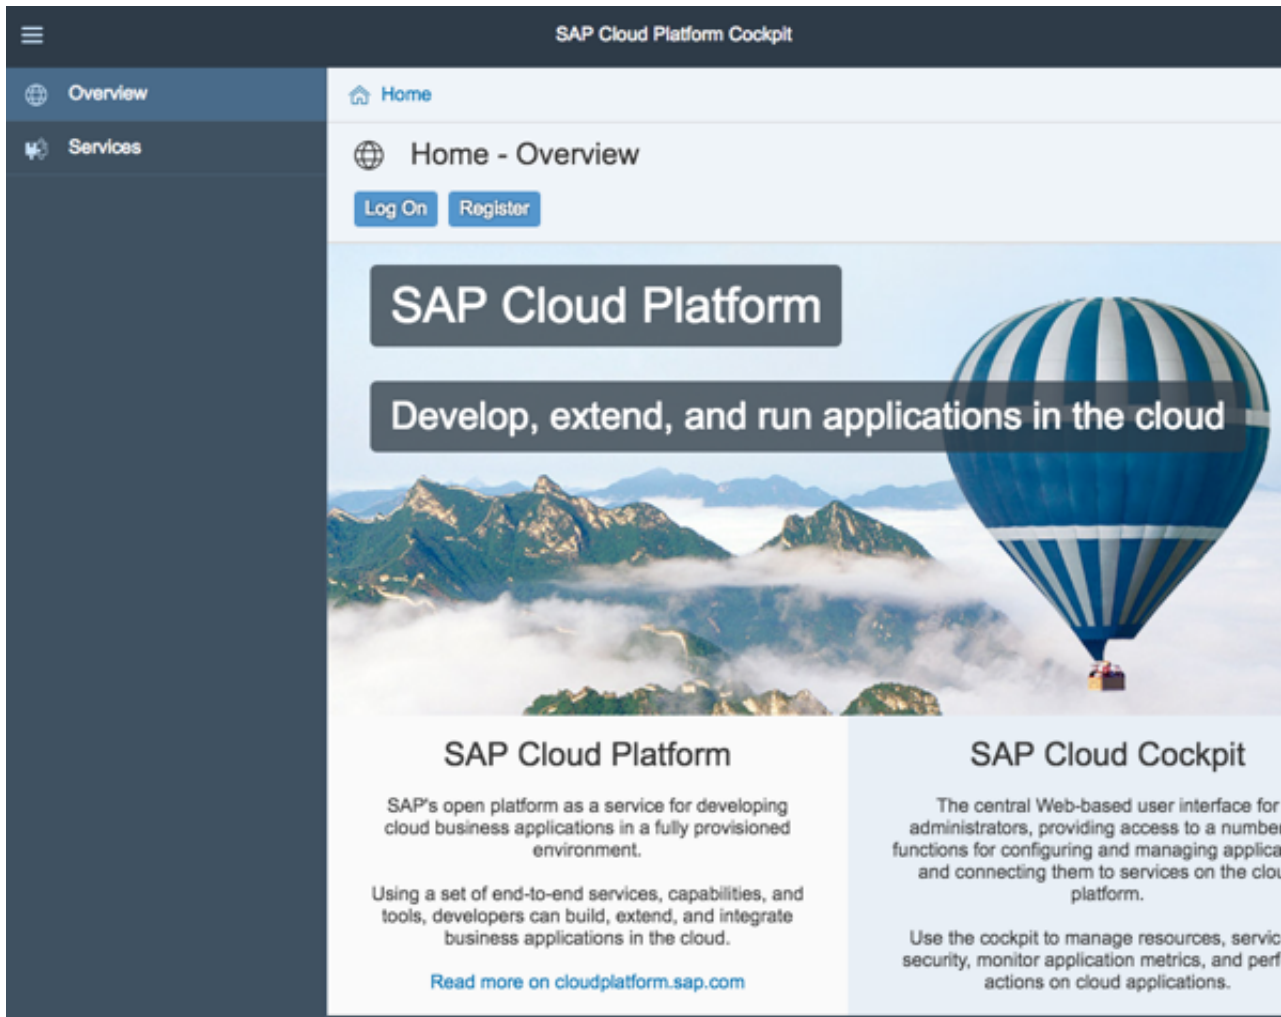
SAP Cloud Platform Cockpit

Overview

Services

Home

Home - Overview

Log On Register

SAP Cloud Platform

Develop, extend, and run applications in the cloud

SAP Cloud Platform

SAP's open platform as a service for developing cloud business applications in a fully provisioned environment.

Using a set of end-to-end services, capabilities, and tools, developers can build, extend, and integrate business applications in the cloud.

Read more on cloudplatform.sap.com

SAP Cloud Cockpit

The central Web-based user interface for administrators, providing access to a numbe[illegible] functions for configuring and managing applica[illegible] and connecting them to services on the clo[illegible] platform.

Use the cockpit to manage resources, servic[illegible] security, monitor application metrics, and perf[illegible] actions on cloud applications.